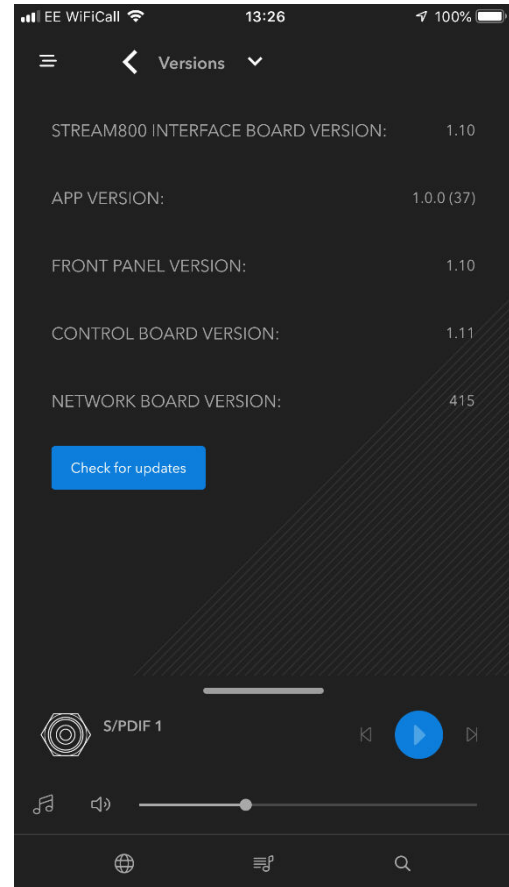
EE WiFiCall 13:26 100%

Versions

STREAM800 INTERFACE BOARD VERSION: 1.10

APP VERSION: 1.0.0 (37)

FRONT PANEL VERSION: 1.10

CONTROL BOARD VERSION: 1.11

NETWORK BOARD VERSION: 415

Check for updates

S/PDIF 1